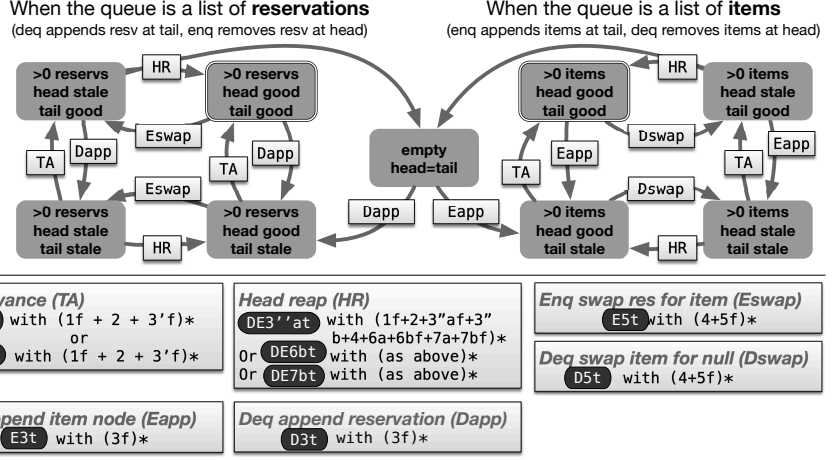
When the queue is a list of **reservations**
(deq appends resv at tail, enq removes resv at head)

When the queue is a list of **items**
(enq appends items at tail, deq removes items at head)

>0 reservs head stale tail good

HR

>0 reservs head good tail good

Eswap

TA

Dapp

TA

Dapp

Eswap

>0 reservs head stale tail stale

HR

>0 reservs head good tail stale

empty head=tail

Dapp

Eapp

>0 items head good tail good

HR

>0 items head stale tail good

Dswap

Eapp

TA

Eapp

TA

Dswap

>0 items head good tail stale

HR

>0 items head stale tail stale

vance (TA)
) with (1f + 2 + 3'f)∗
or
with (1f + 2 + 3'f)∗

Head reap (HR)
DE3''at with (1f+2+3"af+3" b+4+6a+6bf+7a+7bf)∗
Or DE6bt with (as above)∗
Or DE7bt with (as above)∗

Enq swap res for item (Eswap)
E5t with (4+5f)∗

Deq swap item for null (Dswap)
D5t with (4+5f)∗

ppend item node (Eapp)
E3t with (3f)∗

Deq append reservation (Dapp)
D3t with (3f)∗